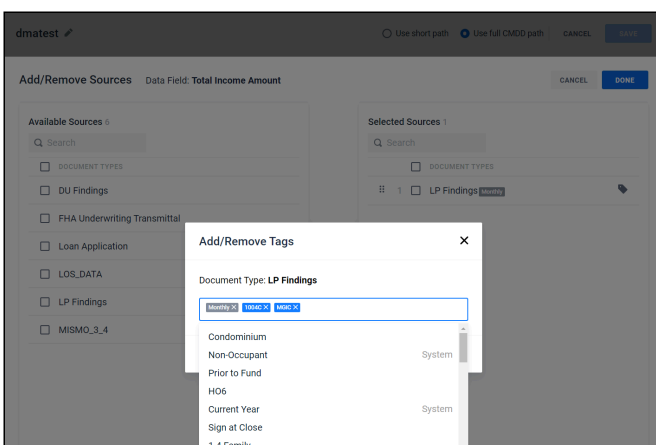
dmatest

Use short path Use full CMDD path CANCEL SAVE

Add/Remove Sources Data Field: Total Income Amount

CANCEL DONE

Available Sources 6

Search

DOCUMENT TYPES

DU Findings

FHA Underwriting Transmittal

Loan Application

LOS_DATA

LP Findings

MISMO_3_4

Selected Sources 1

Search

DOCUMENT TYPES

1 LP Findings Monthly

Add/Remove Tags ×

Document Type: LP Findings

Monthly × 1004C × MGIC ×

Condominium

Non-Occupant System

Prior to Fund

HO6

Current Year System

Sign at Close

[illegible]